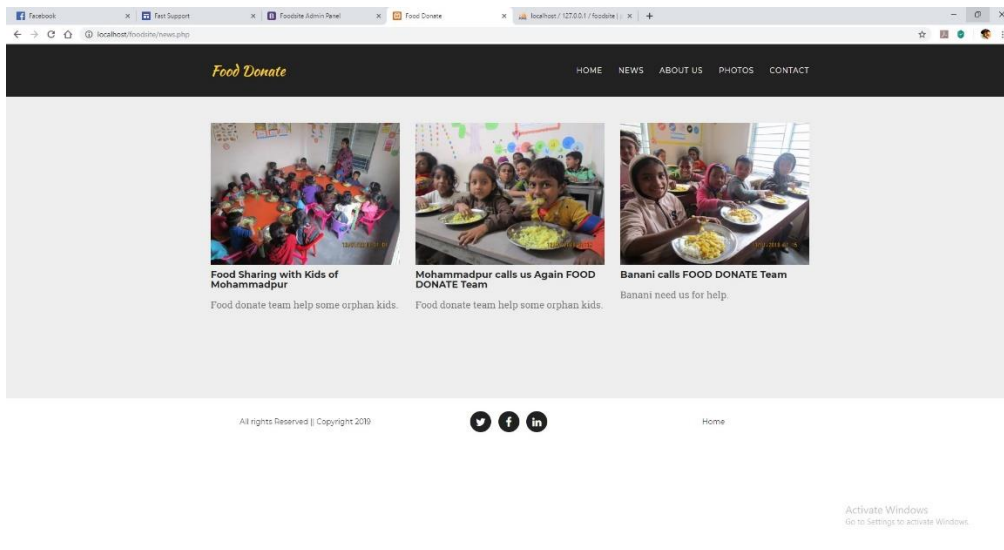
Facebook × Fast Support × Foodsite Admin Panel × Food Donate × localhost / 127.0.0.1 / foodsite | × +

localhost/foodsite/news.php

Food Donate

HOME NEWS ABOUT US PHOTOS CONTACT

Food Sharing with Kids of Mohammadpur

Food donate team help some orphan kids.

Mohammadpur calls us Again FOOD DONATE Team

Food donate team help some orphan kids.

Banani calls FOOD DONATE Team

Banani need us for help.

All rights Reserved || Copyright 2019

Home

Activate Windows
Go to Settings to activate Windows.